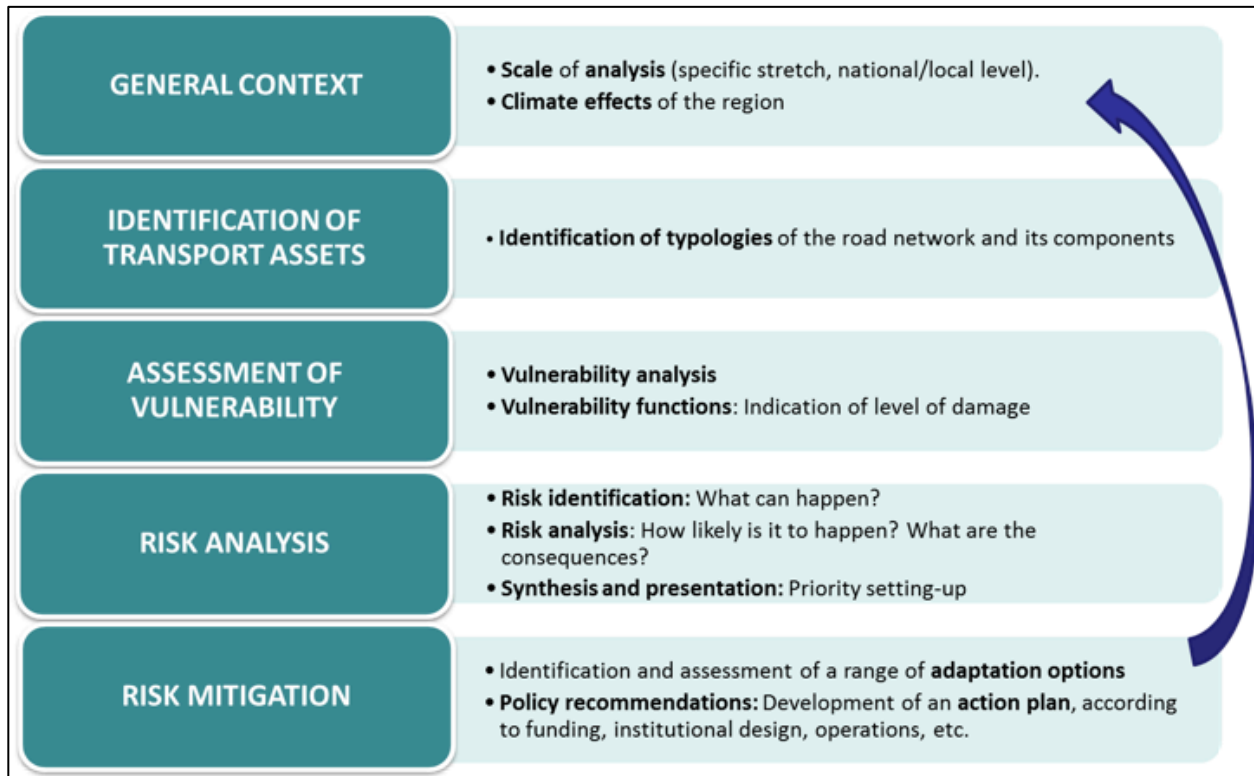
GENERAL CONTEXT

• Scale of analysis (specific stretch, national/local level).
• Climate effects of the region

IDENTIFICATION OF TRANSPORT ASSETS

• Identification of typologies of the road network and its components

ASSESSMENT OF VULNERABILITY

• Vulnerability analysis
• Vulnerability functions: Indication of level of damage

RISK ANALYSIS

• Risk identification: What can happen?
• Risk analysis: How likely is it to happen? What are the consequences?
• Synthesis and presentation: Priority setting-up

RISK MITIGATION

• Identification and assessment of a range of adaptation options
• Policy recommendations: Development of an action plan, according to funding, institutional design, operations, etc.